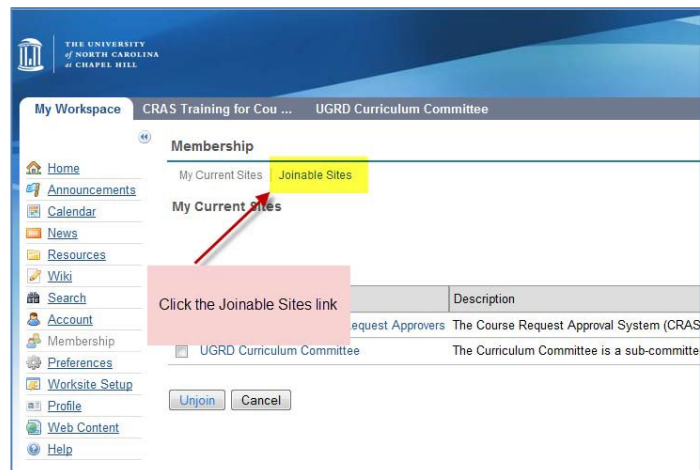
THE UNIVERSITY of NORTH CAROLINA at CHAPEL HILL

My Workspace | CRAS Training for Cou ... | UGRD Curriculum Committee

Home
Announcements
Calendar
News
Resources
Wiki
Search
Account
Membership
Preferences
Worksite Setup
Profile
Web Content
Help

Membership

My Current Sites | Joinable Sites

My Current Sites

Click the Joinable Sites link

| | Description |
|---|---|
| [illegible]equest Approvers | The Course Request Approval System (CRAS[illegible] |
| UGRD Curriculum Committee | The Curriculum Committee is a sub-committe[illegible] |

Unjoin | Cancel